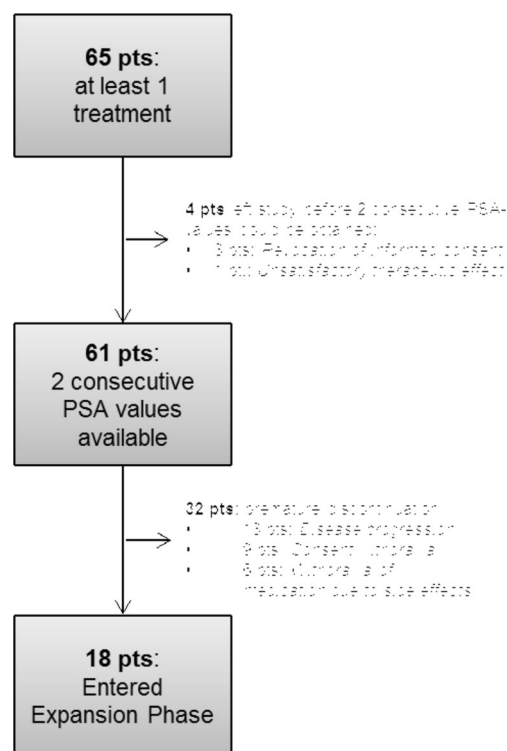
**65 pts**:
at least 1
treatment

**4 pts** left study before 2 consecutive PSA-values could be obtained:
- 3 pts: *Revocation of informed consent*
- 1 pt: *Unsatisfactory therapeutic effect*

**61 pts**:
2 consecutive
PSA values
available

**32 pts**: premature discontinuation
- 13 pts: *Disease progression*
- 9 pts: *Consent withdrawal*
- 8 pts: *Withdrawal of medication due to side effects*

**18 pts**:
Entered
Expansion Phase